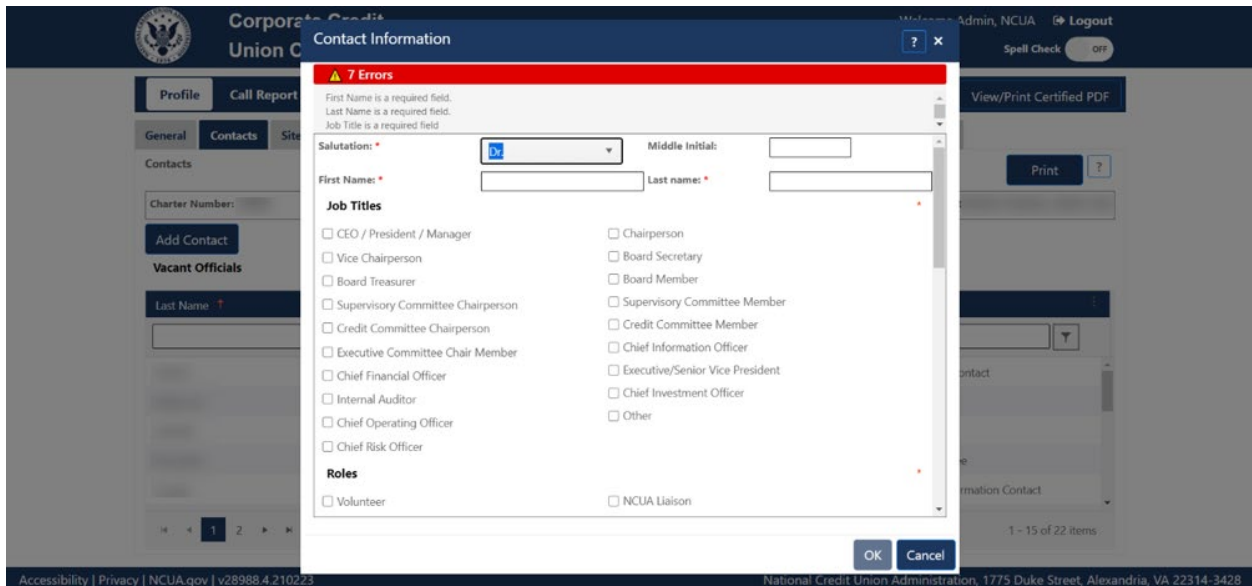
Corporate Credit Union C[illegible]

Contact Information

? ×

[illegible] Admin, NCUA Logout

Spell Check OFF

Profile Call Report

View/Print Certified PDF

General Contacts Site

Contacts

Print ?

Charter Number:

Add Contact

Vacant Officials

Last Name ↑

⚠ 7 Errors

First Name is a required field.
Last Name is a required field.
Job Title is a required field

Salutation: * Dr. Middle Initial:

First Name: * Last name: *

Job Titles *

☐ CEO / President / Manager
☐ Vice Chairperson
☐ Board Treasurer
☐ Supervisory Committee Chairperson
☐ Credit Committee Chairperson
☐ Executive Committee Chair Member
☐ Chief Financial Officer
☐ Internal Auditor
☐ Chief Operating Officer
☐ Chief Risk Officer

☐ Chairperson
☐ Board Secretary
☐ Board Member
☐ Supervisory Committee Member
☐ Credit Committee Member
☐ Chief Information Officer
☐ Executive/Senior Vice President
☐ Chief Investment Officer
☐ Other

Roles *

☐ Volunteer
☐ NCUA Liaison

OK Cancel

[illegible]ontact

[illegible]rmation Contact

1 2

1 - 15 of 22 items

Accessibility | Privacy | NCUA.gov | v28989.4.210223

National Credit Union Administration, 1775 Duke Street, Alexandria, VA 22314-3428